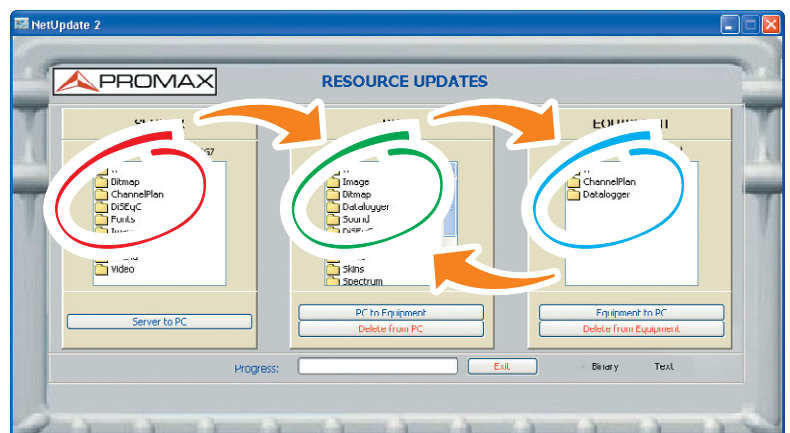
NetUpdate 2

PROMAX

RESOURCE UPDATES

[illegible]

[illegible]

Equipment

Bitmap
ChannelPlan
DiSEqC
Fonts
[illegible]
Video

Server to PC

Image
Bitmap
Datalogger
Sound
DiSEqC
Skins
Spectrum

PC to Equipment
Delete from PC

ChannelPlan
Datalogger

Equipment to PC
Delete from Equipment

Progress:

Exit

Binary

Text